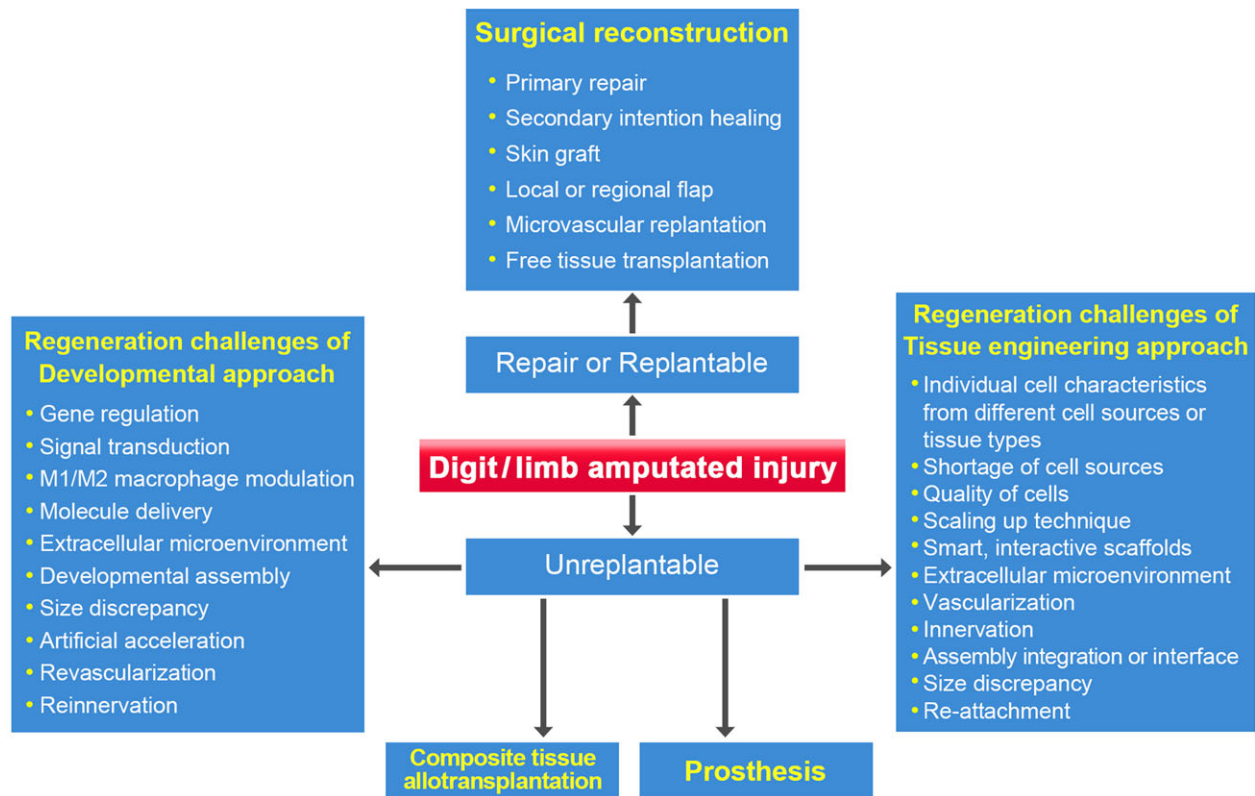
Surgical reconstruction
• Primary repair
• Secondary intention healing
• Skin graft
• Local or regional flap
• Microvascular replantation
• Free tissue transplantation

Repair or Replantable

Digit / limb amputated injury

Unreplantable

Regeneration challenges of Developmental approach
• Gene regulation
• Signal transduction
• M1/M2 macrophage modulation
• Molecule delivery
• Extracellular microenvironment
• Developmental assembly
• Size discrepancy
• Artificial acceleration
• Revascularization
• Reinnervation

Regeneration challenges of Tissue engineering approach
• Individual cell characteristics from different cell sources or tissue types
• Shortage of cell sources
• Quality of cells
• Scaling up technique
• Smart, interactive scaffolds
• Extracellular microenvironment
• Vascularization
• Innervation
• Assembly integration or interface
• Size discrepancy
• Re-attachment

Composite tissue allotransplantation

Prosthesis